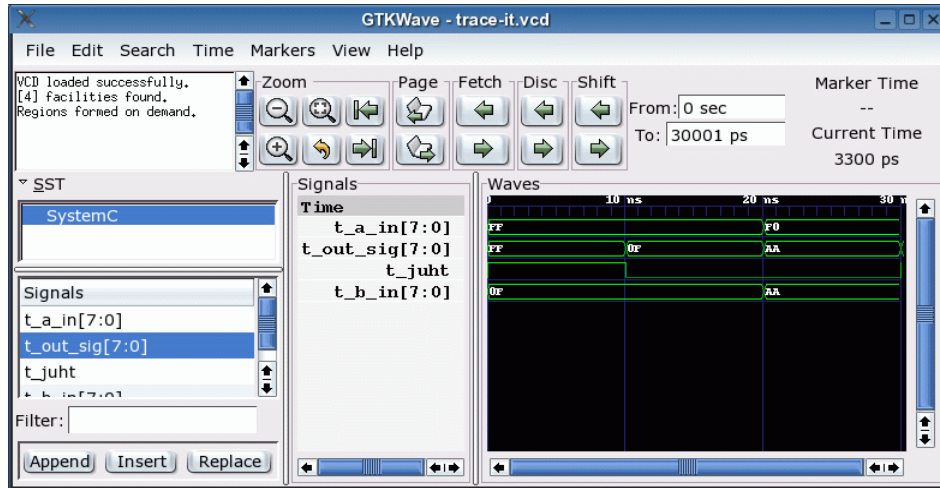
GTKWave - trace-it.vcd

File Edit Search Time Markers View Help

VCD loaded successfully.
[4] facilities found.
Regions formed on demand.

Zoom

Page

Fetch

Disc

Shift

From: 0 sec

To: 30001 ps

Marker Time

--

Current Time

3300 ps

SST

SystemC

Signals

t_a_in[7:0]

t_out_sig[7:0]

t_juht

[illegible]

Filter:

Append Insert Replace

Signals

Time

t_a_in[7:0]

t_out_sig[7:0]

t_juht

t_b_in[7:0]

Waves

10 ns

20 ns

30 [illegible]

FF

F0

FF

0F

AA

0F

AA